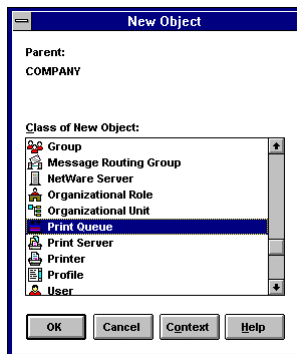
New Object

Parent:
COMPANY

Class of New Object:

Group
Message Routing Group
NetWare Server
Organizational Role
Organizational Unit
Print Queue
Print Server
Printer
Profile
User

OK
Cancel
Context
Help